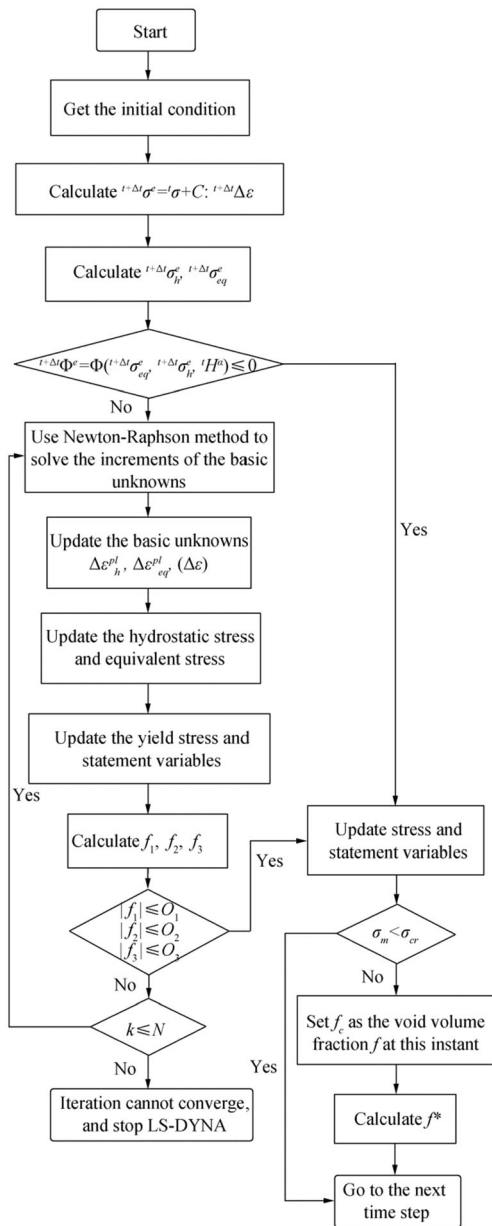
Start

Get the initial condition

Calculate ${}^{t+\Delta t}\sigma^{e}={}^{t}\sigma+C:{}^{t+\Delta t}\Delta\varepsilon$

Calculate ${}^{t+\Delta t}\sigma^{e}_{h}$, ${}^{t+\Delta t}\sigma^{e}_{eq}$

${}^{t+\Delta t}\Phi^{e}=\Phi({}^{t+\Delta t}\sigma^{e}_{eq}, {}^{t+\Delta t}\sigma^{e}_{h}, {}^{t}H^{\alpha})\leq 0$

No

Use Newton-Raphson method to solve the increments of the basic unknowns

Yes

Update the basic unknowns $\Delta\varepsilon^{pl}_{h}$, $\Delta\varepsilon^{pl}_{eq}$, $(\Delta\varepsilon)$

Update the hydrostatic stress and equivalent stress

Update the yield stress and statement variables

Yes

Calculate $f_1$, $f_2$, $f_3$

Yes

Update stress and statement variables

$|f_1|\leq O_1$
$|f_2|\leq O_2$
$|f_3|\leq O_3$

$\sigma_m<\sigma_{cr}$

No

No

$k\leq N$

Set $f_c$ as the void volume fraction $f$ at this instant

Yes

No

Iteration cannot converge, and stop LS-DYNA

Calculate $f^*$

Go to the next time step